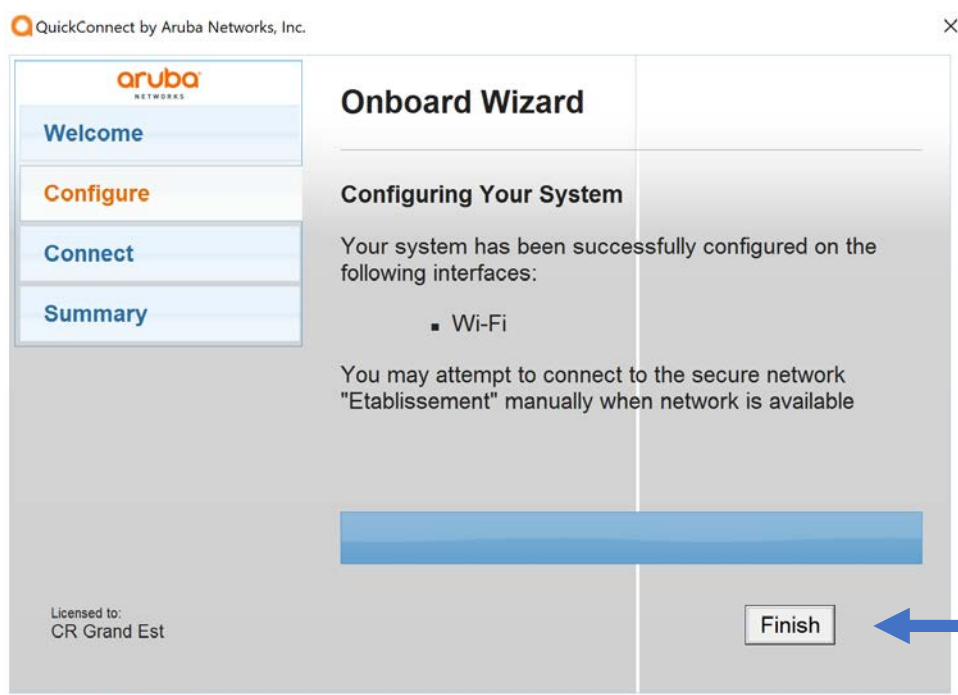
QuickConnect by Aruba Networks, Inc.

×

aruba
NETWORKS

Welcome

Configure

Connect

Summary

Onboard Wizard

Configuring Your System

Your system has been successfully configured on the following interfaces:

- Wi-Fi

You may attempt to connect to the secure network "Etablissement" manually when network is available

Licensed to:
CR Grand Est

Finish